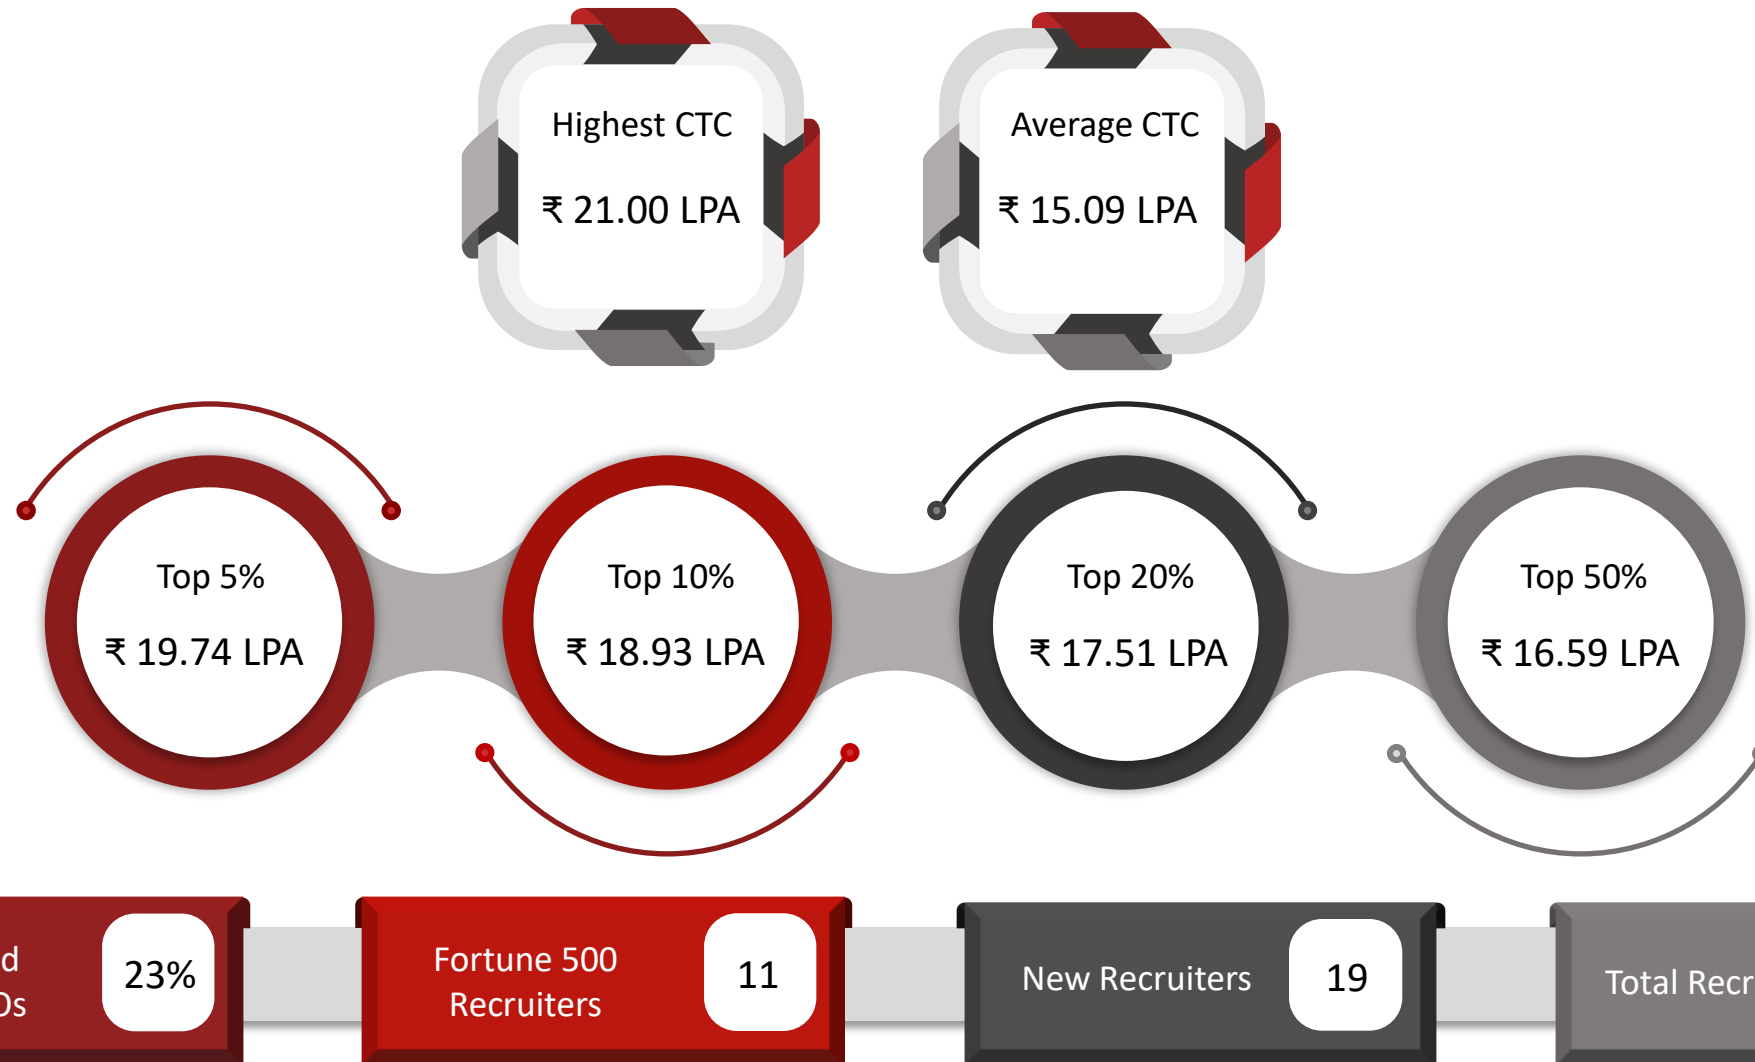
Highest CTC

₹ 21.00 LPA

Average CTC

₹ 15.09 LPA

Top 5%

₹ 19.74 LPA

Top 10%

₹ 18.93 LPA

Top 20%

₹ 17.51 LPA

Top 50%

₹ 16.59 LPA

d
Ds

23%

Fortune 500 Recruiters

11

New Recruiters

19

Total Recr